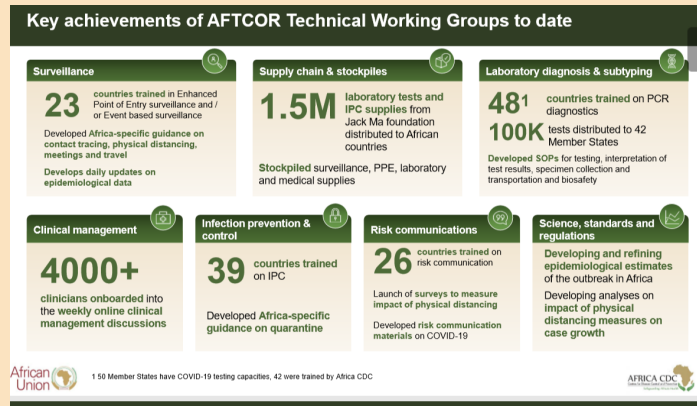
Key achievements of AFTCOR Technical Working Groups to date

Surveillance

23 countries trained in Enhanced Point of Entry surveillance and / or Event based surveillance

Developed Africa-specific guidance on contact tracing, physical distancing, meetings and travel

Develops daily updates on epidemiological data

Supply chain & stockpiles

1.5M laboratory tests and IPC supplies from Jack Ma foundation distributed to African countries

Stockpiled surveillance, PPE, laboratory and medical supplies

Laboratory diagnosis & subtyping

$48^1$ countries trained on PCR diagnostics

100K tests distributed to 42 Member States

Developed SOPs for testing, interpretation of test results, specimen collection and transportation and biosafety

Clinical management

4000+ clinicians onboarded into the weekly online clinical management discussions

Infection prevention & control

39 countries trained on IPC

Developed Africa-specific guidance on quarantine

Risk communications

26 countries trained on risk communication

Launch of surveys to measure impact of physical distancing

Developed risk communication materials on COVID-19

Science, standards and regulations

Developing and refining epidemiological estimates of the outbreak in Africa

Developing analyses on impact of physical distancing measures on case growth

African Union

1 50 Member States have COVID-19 testing capacities, 42 were trained by Africa CDC

AFRICA CDC